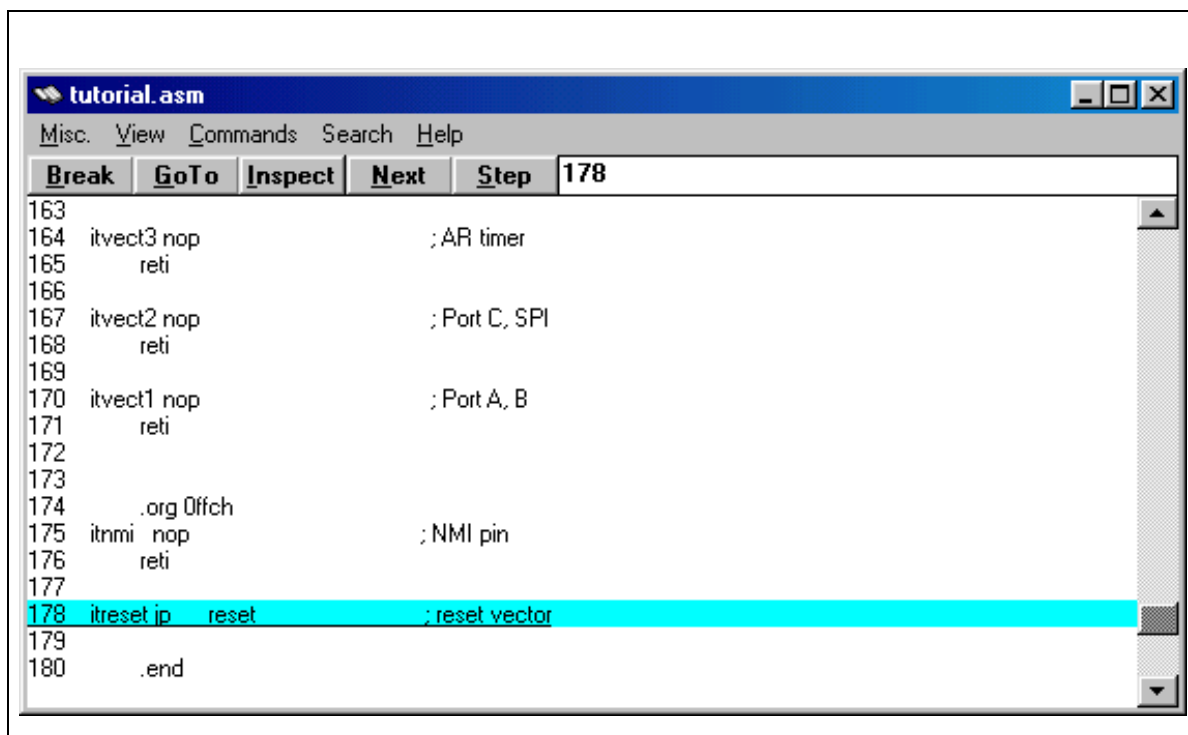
tutorial.asm

Misc. View Commands Search Help

Break GoTo Inspect Next Step 178

163
164 itvect3 nop ; AR timer
165 reti
166
167 itvect2 nop ; Port C, SPI
168 reti
169
170 itvect1 nop ; Port A, B
171 reti
172
173
174 .org 0ffch
175 itnmi nop ; NMI pin
176 reti
177
178 itreset jp reset ; reset vector
179
180 .end